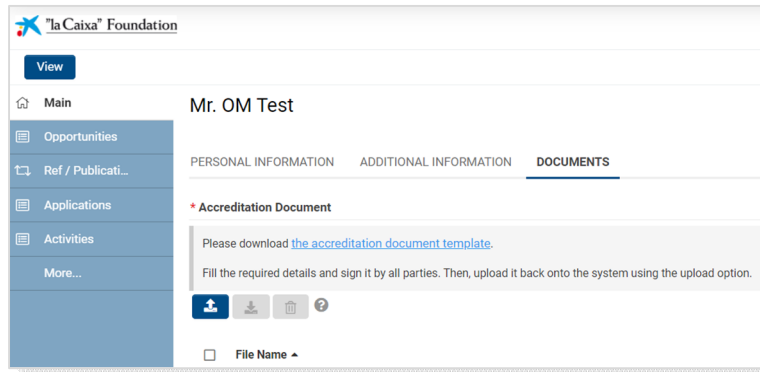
"la Caixa" Foundation

View

Main

Opportunities

Ref / Publicati...

Applications

Activities

More...

Mr. OM Test

PERSONAL INFORMATION ADDITIONAL INFORMATION DOCUMENTS

* Accreditation Document

Please download the accreditation document template.

Fill the required details and sign it by all parties. Then, upload it back onto the system using the upload option.

File Name ▲